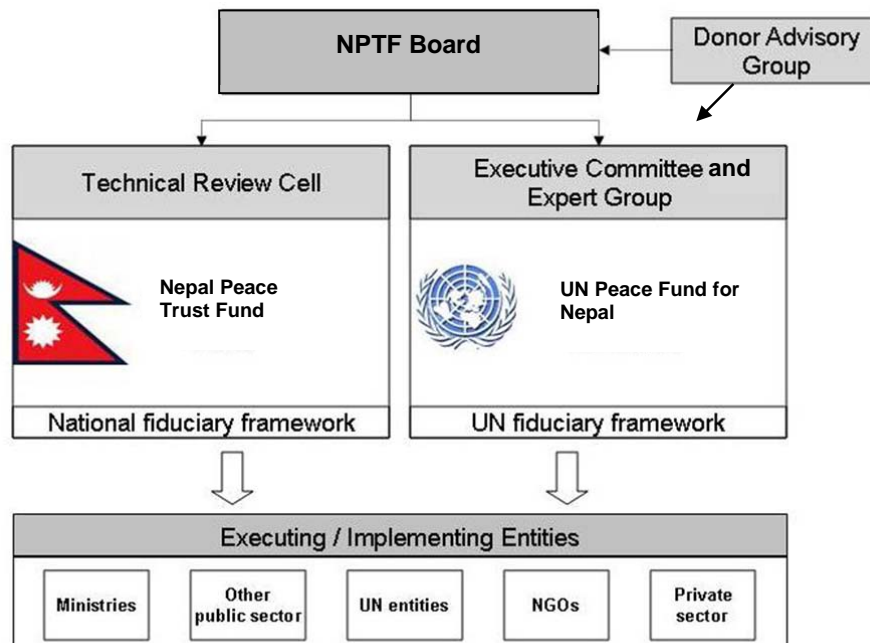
NPTF Board

Donor Advisory Group

Technical Review Cell

Nepal Peace Trust Fund

National fiduciary framework

Executive Committee and Expert Group

UN Peace Fund for Nepal

UN fiduciary framework

Executing / Implementing Entities

Ministries

Other public sector

UN entities

NGOs

Private sector